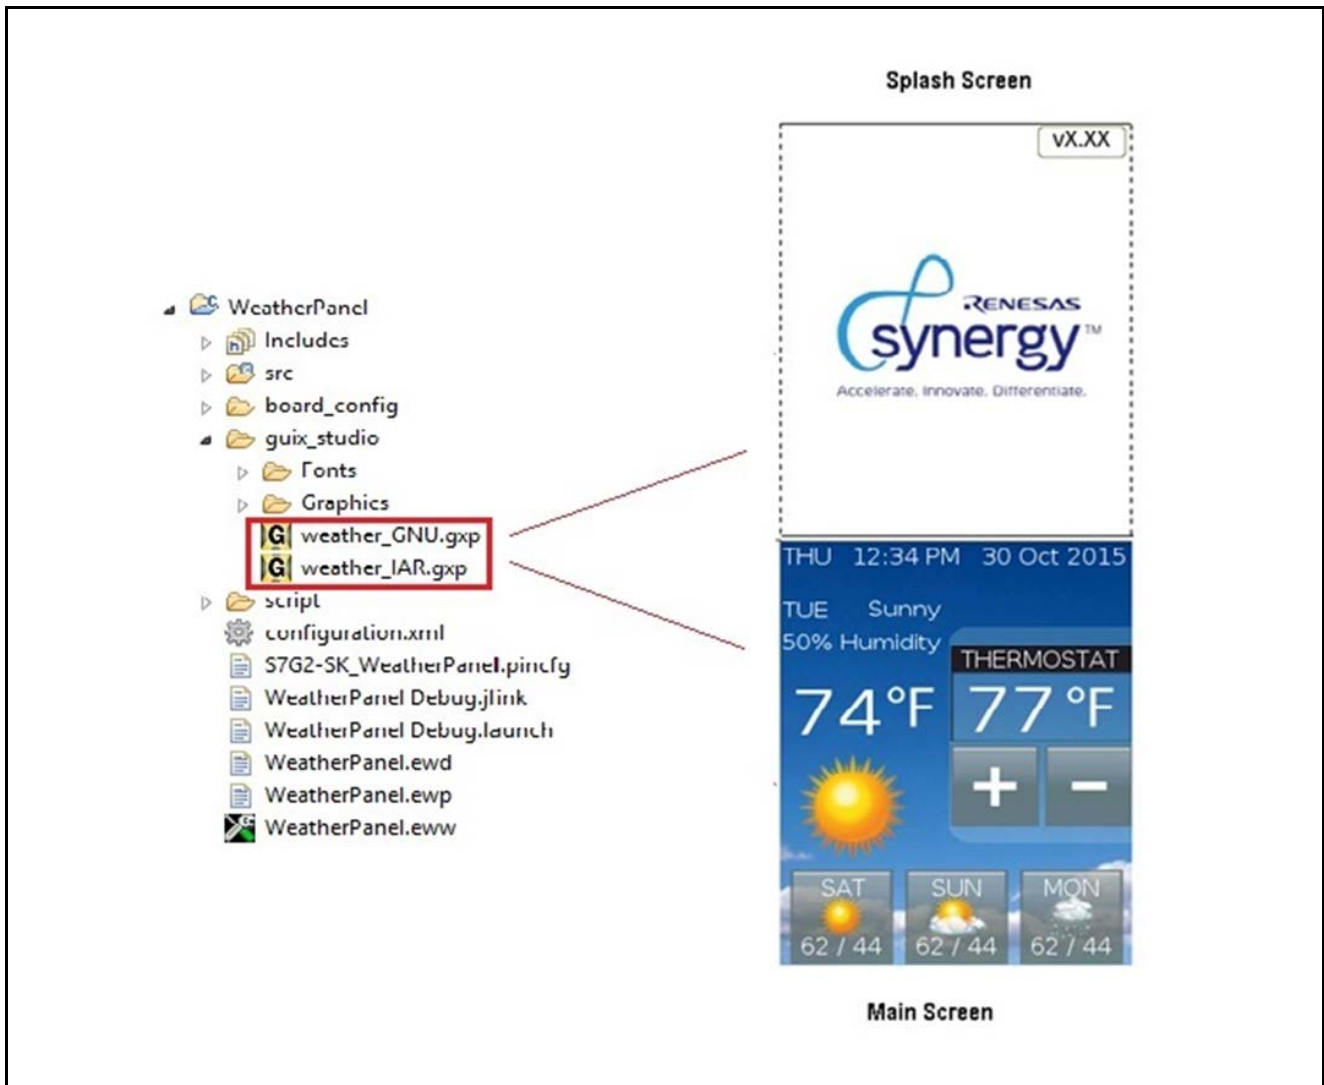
WeatherPanel
Includes
src
board_config
guix_studio
Fonts
Graphics
weather_GNU.gxp
weather_IAR.gxp
script
configuration.xml
S7G2-SK_WeatherPanel.pincfg
WeatherPanel Debug.jlink
WeatherPanel Debug.launch
WeatherPanel.ewd
WeatherPanel.ewp
WeatherPanel.eww

Splash Screen

vX.XX

RENESAS
synergy™
Accelerate. Innovate. Differentiate.

THU 12:34 PM 30 Oct 2015
TUE Sunny
50% Humidity
THERMOSTAT
74°F
77°F
+
−
SAT
62 / 44
SUN
62 / 44
MON
62 / 44

Main Screen